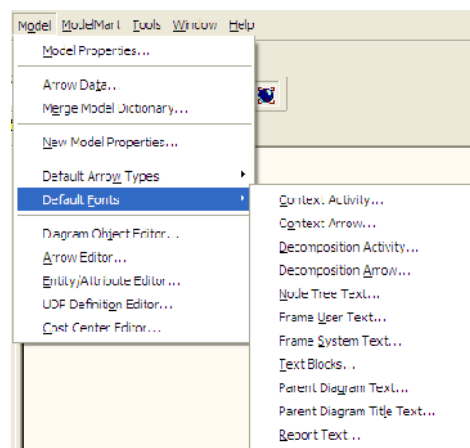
Model ModelMart Tools Window Help

Model Properties...

Arrow Data...
Merge Model Dictionary...

New Model Properties...

Default Arrow Types
Default Fonts

Diagram Object Editor...
Arrow Editor...
Entity/Attribute Editor...
UDP Definition Editor...
Cost Center Editor...

Context Activity...
Context Arrow...
Decomposition Activity...
Decomposition Arrow...
Node Tree Text...
Frame User Text...
Frame System Text...
Text Blocks...
Parent Diagram Text...
Parent Diagram Title Text...
Report Text...